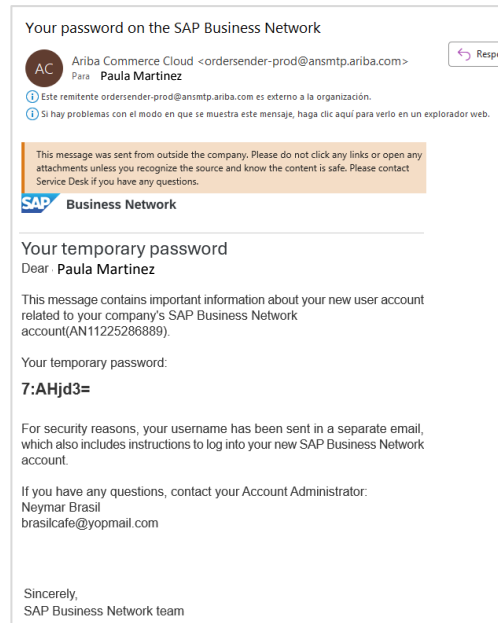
Your password on the SAP Business Network

AC Ariba Commerce Cloud <ordersender-prod@ansmtp.ariba.com>
Para Paula Martinez

Respo

Este remitente ordersender-prod@ansmtp.ariba.com es externo a la organización.

Si hay problemas con el modo en que se muestra este mensaje, haga clic aquí para verlo en un explorador web.

This message was sent from outside the company. Please do not click any links or open any attachments unless you recognize the source and know the content is safe. Please contact Service Desk if you have any questions.

SAP Business Network

Your temporary password
Dear Paula Martinez

This message contains important information about your new user account related to your company's SAP Business Network account(AN11225286889).

Your temporary password:

7:AHjd3=

For security reasons, your username has been sent in a separate email, which also includes instructions to log into your new SAP Business Network account.

If you have any questions, contact your Account Administrator:
Neymar Brasil
brasilcafe@yopmail.com

Sincerely,
SAP Business Network team